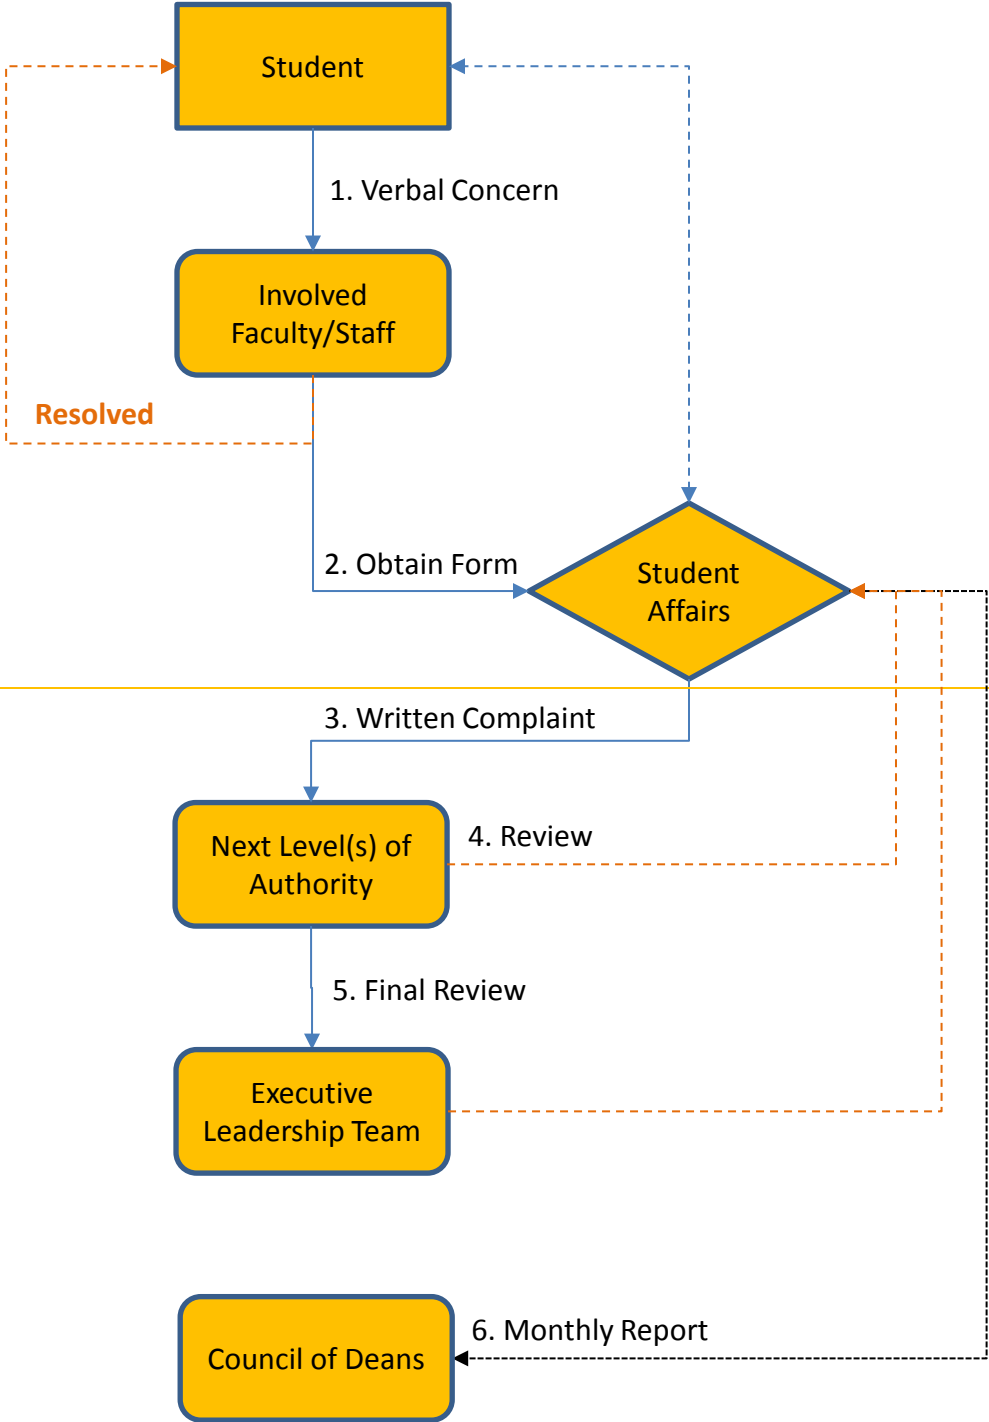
Student

1. Verbal Concern

Involved Faculty/Staff

Resolved

2. Obtain Form

Student Affairs

3. Written Complaint

Next Level(s) of Authority

4. Review

5. Final Review

Executive Leadership Team

Council of Deans

6. Monthly Report